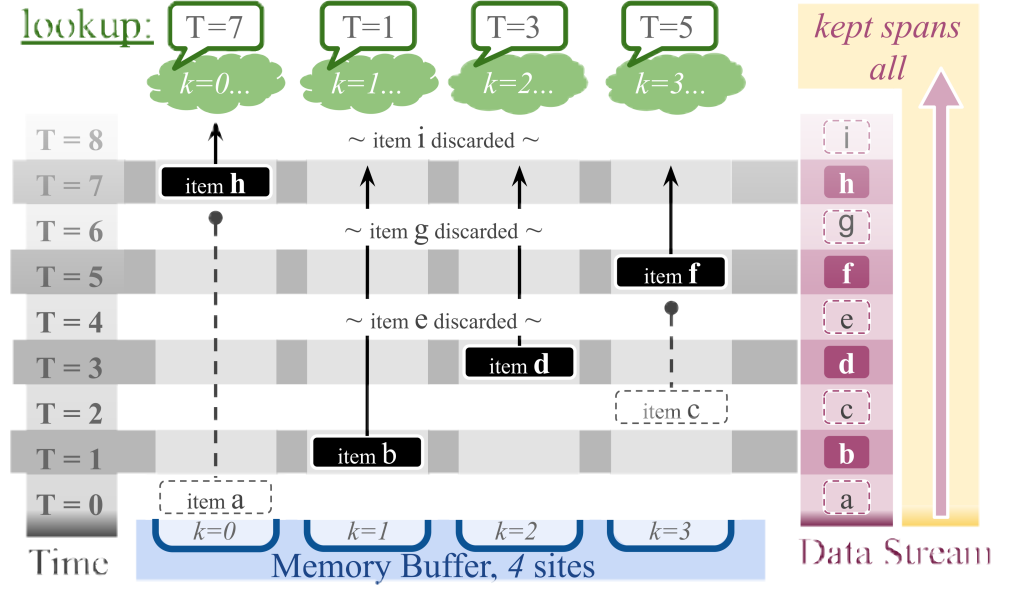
lookup:

T=7
k=0...

T=1
k=1...

T=3
k=2...

T=5
k=3...

kept spans all

T = 8
~ item i discarded ~
i

T = 7
item h
h

T = 6
~ item g discarded ~
g

T = 5
item f
f

T = 4
~ item e discarded ~
e

T = 3
item d
d

T = 2
item c
c

T = 1
item b
b

T = 0
item a
a

k=0
k=1
k=2
k=3

Time

Memory Buffer, 4 sites

Data Stream